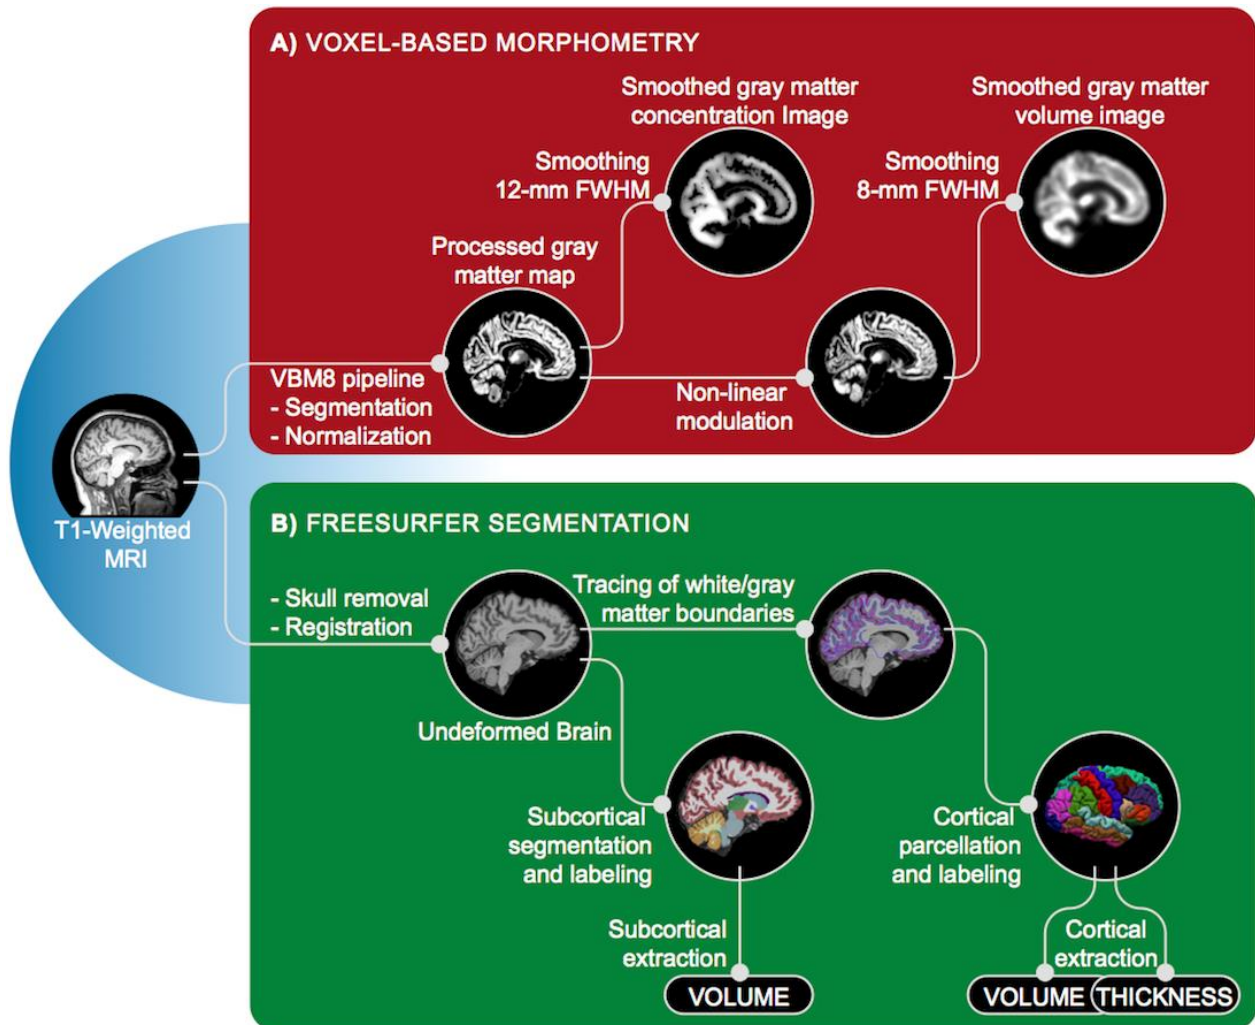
A) VOXEL-BASED MORPHOMETRY

Smoothed gray matter concentration Image

Smoothed gray matter volume image

Smoothing 12-mm FWHM

Smoothing 8-mm FWHM

Processed gray matter map

VBM8 pipeline
- Segmentation
- Normalization

Non-linear modulation

T1-Weighted MRI

B) FREESURFER SEGMENTATION

- Skull removal
- Registration

Tracing of white/gray matter boundaries

Undeformed Brain

Subcortical segmentation and labeling

Cortical parcellation and labeling

Subcortical extraction

Cortical extraction

VOLUME

VOLUME

THICKNESS